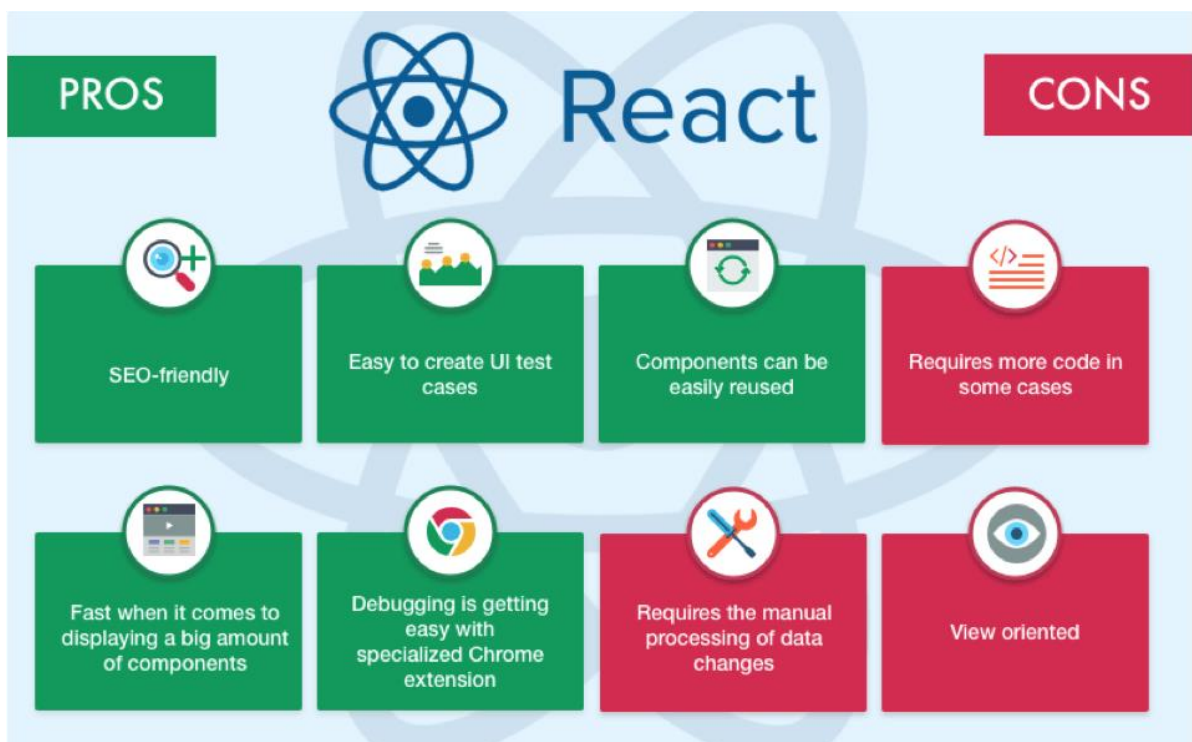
PROS

React

CONS

SEO-friendly

Easy to create UI test cases

Components can be easily reused

Requires more code in some cases

Fast when it comes to displaying a big amount of components

Debugging is getting easy with specialized Chrome extension

Requires the manual processing of data changes

View oriented